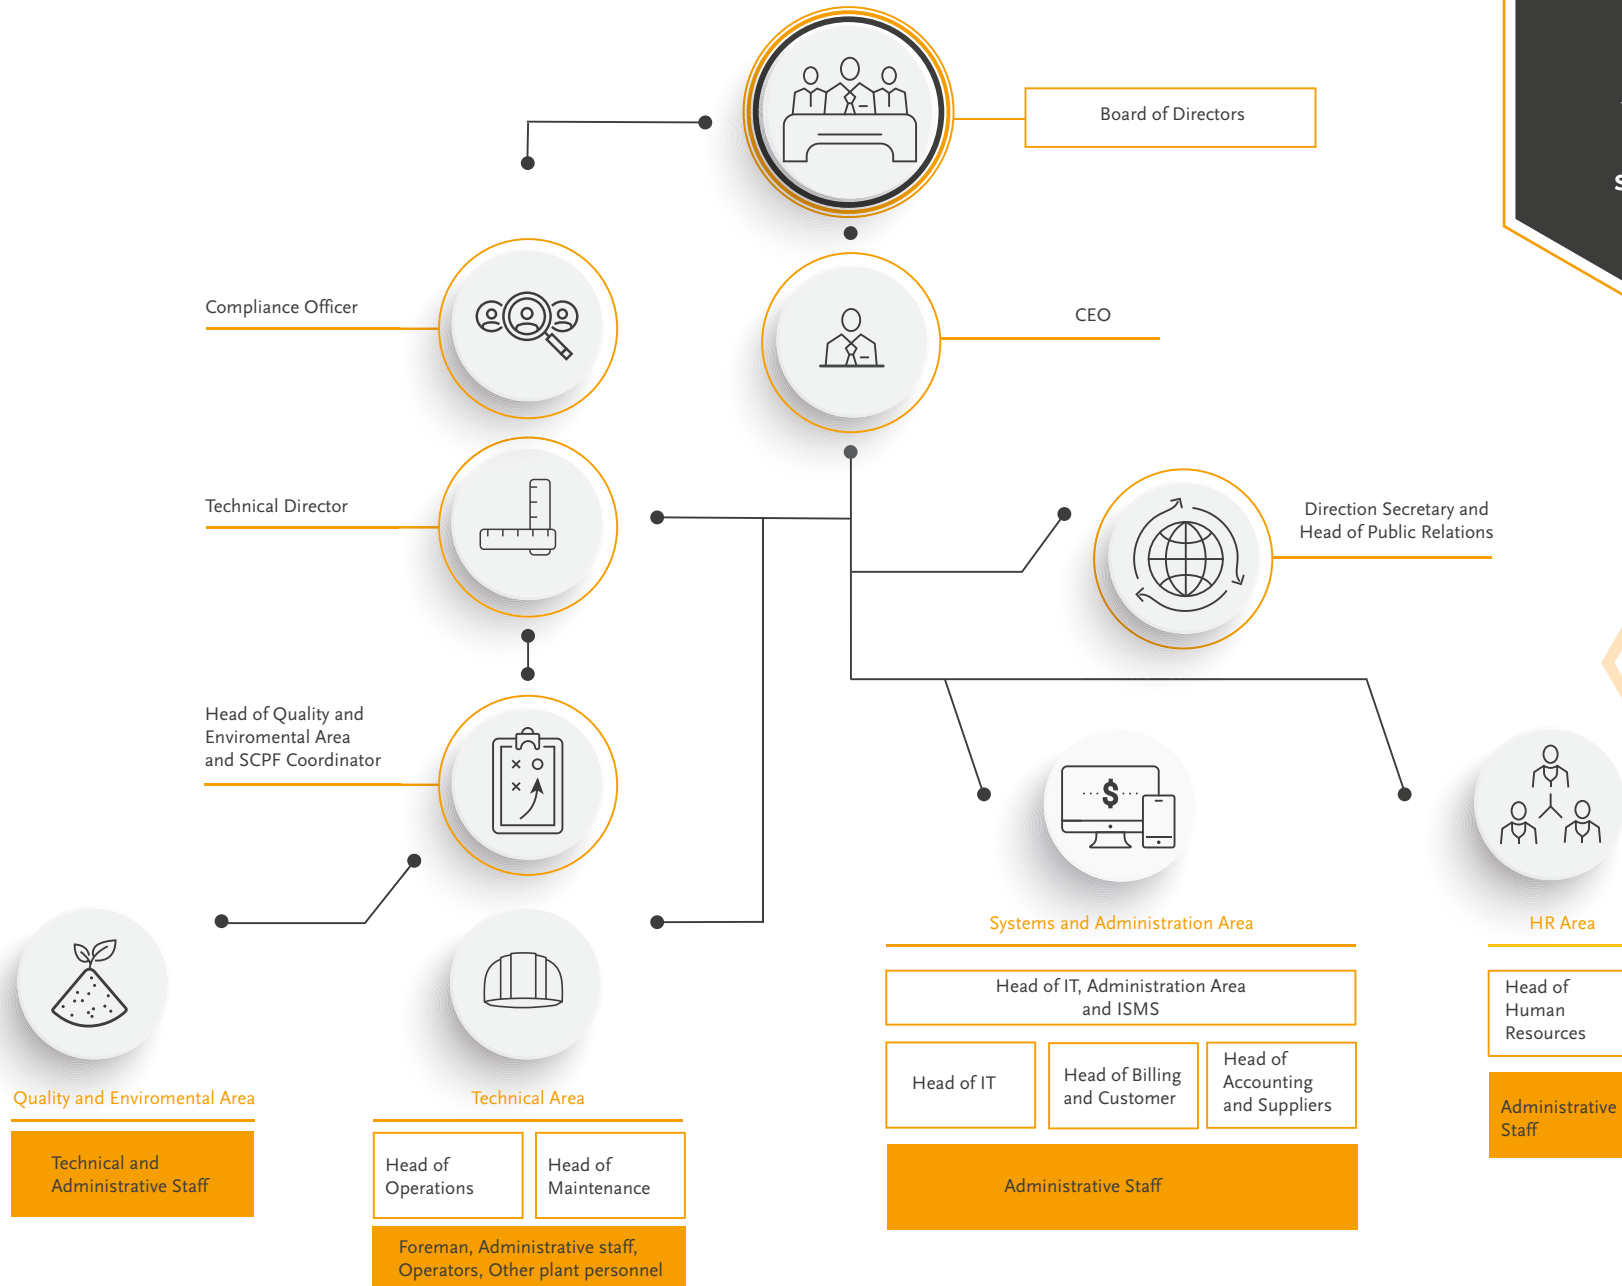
Board of Directors

Compliance Officer

CEO

Technical Director

Direction Secretary and Head of Public Relations

Head of Quality and Enviromental Area and SCPF Coordinator

$

Systems and Administration Area

HR Area

Head of IT, Administration Area and ISMS

Head of IT

Head of Billing and Customer

Head of Accounting and Suppliers

Administrative Staff

Head of Human Resources

Administrative Staff

Quality and Enviromental Area

Technical and Administrative Staff

Technical Area

Head of Operations

Head of Maintenance

Foreman, Administrative staff, Operators, Other plant personnel